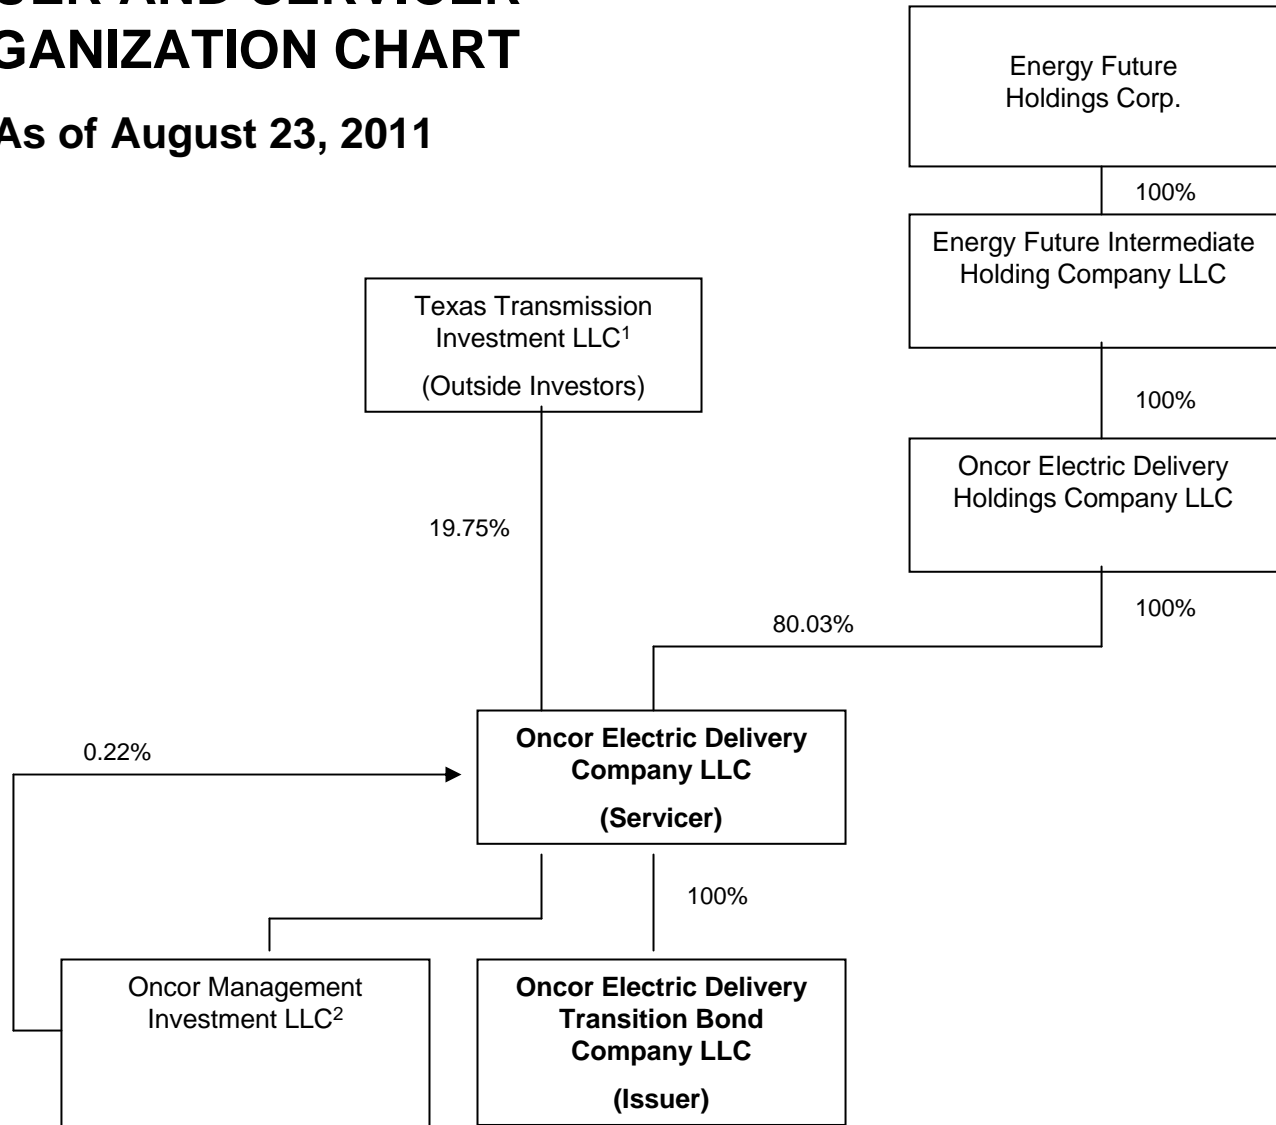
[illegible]ER AND SERVICER
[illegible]GANIZATION CHART

As of August 23, 2011

Energy Future Holdings Corp.

100%

Energy Future Intermediate Holding Company LLC

100%

Oncor Electric Delivery Holdings Company LLC

100%

Texas Transmission Investment LLC$^1$

(Outside Investors)

19.75%

80.03%

0.22%

**Oncor Electric Delivery Company LLC**

**(Servicer)**

100%

Oncor Management Investment LLC$^2$

**Oncor Electric Delivery Transition Bond Company LLC**

**(Issuer)**